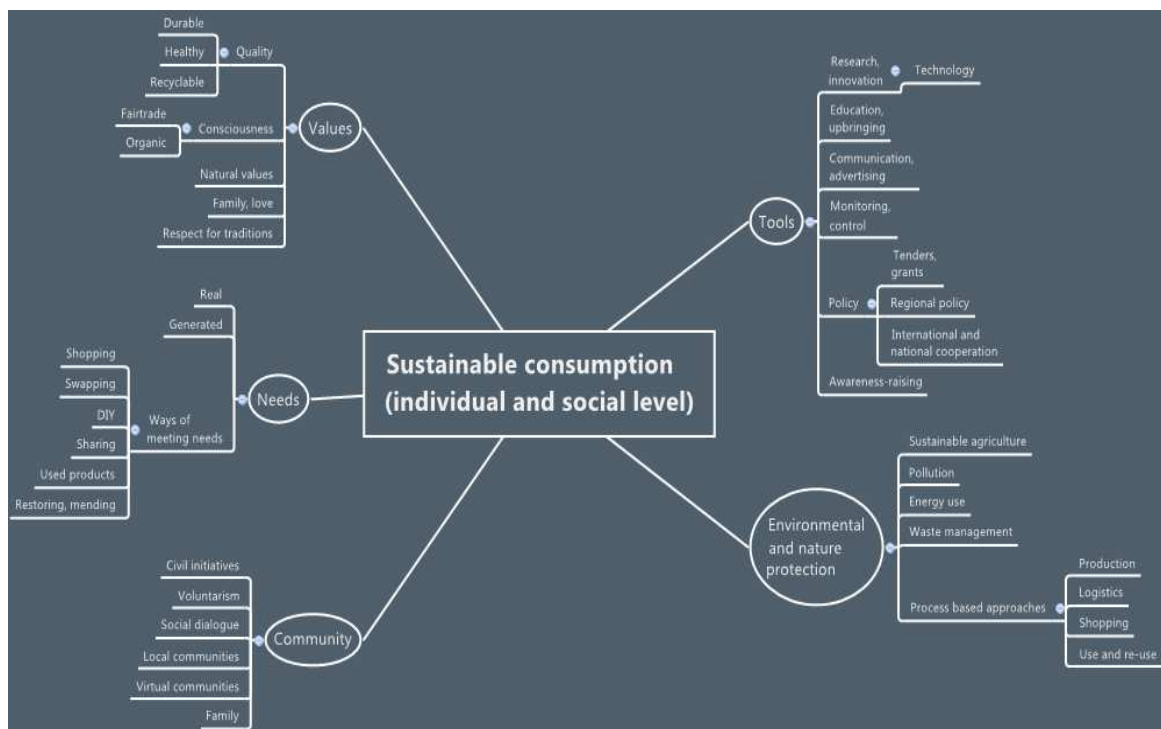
Sustainable consumption (individual and social level)

Values
Quality
Durable
Healthy
Recyclable
Consciousness
Fairtrade
Organic
Natural values
Family, love
Respect for traditions

Needs
Real
Generated
Ways of meeting needs
Shopping
Swapping
DIY
Sharing
Used products
Restoring, mending

Community
Civil initiatives
Voluntarism
Social dialogue
Local communities
Virtual communities
Family

Tools
Technology
Research, innovation
Education, upbringing
Communication, advertising
Monitoring, control
Policy
Tenders, grants
Regional policy
International and national cooperation
Awareness-raising

Environmental and nature protection
Sustainable agriculture
Pollution
Energy use
Waste management
Process based approaches
Production
Logistics
Shopping
Use and re-use